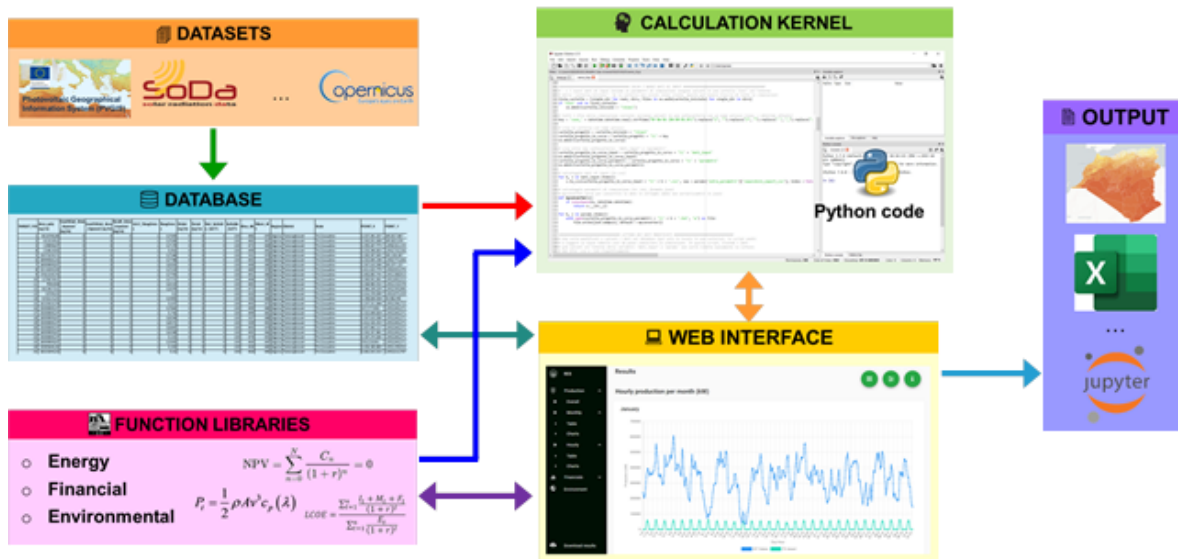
DATASETS

Photovoltaic Geographical Information System (PVGIS)

SoDa solar radiation data

...

Copernicus

DATABASE

CALCULATION KERNEL

Python code

WEB INTERFACE

Results

Hourly production per month (kW)

January

Production

Overall

Monthly

Table

Charts

Hourly

Table

Charts

Financials

Environment

Download results

OUTPUT

...

jupyter

FUNCTION LIBRARIES

Energy

Financial

Environmental

$\mathrm{NPV} = \sum_{n=0}^{N} \frac{C_n}{(1+r)^n} = 0$

$P_r = \frac{1}{2} \rho A v^3 c_p(\lambda)$

$LCOE = \frac{\sum_{t=1}^{n} \frac{I_t + M_t + F_t}{(1+r)^t}}{\sum_{t=1}^{n} \frac{E_t}{(1+r)^t}}$